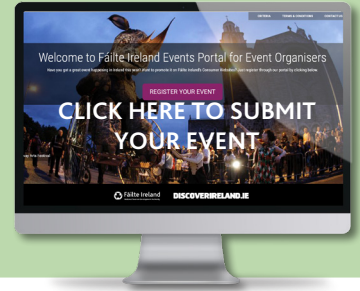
EDITORIAL | TERMS & CONDITIONS | CONTACT US

Welcome to Fáilte Ireland Events Portal for Event Organisers

Have you got a great event happening in Ireland you want to promote it on Fáilte Ireland's Discover Websites? Just register through our portal by clicking below.

REGISTER YOUR EVENT

CLICK HERE TO SUBMIT YOUR EVENT

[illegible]

Fáilte Ireland

DISCOVERIRELAND.IE